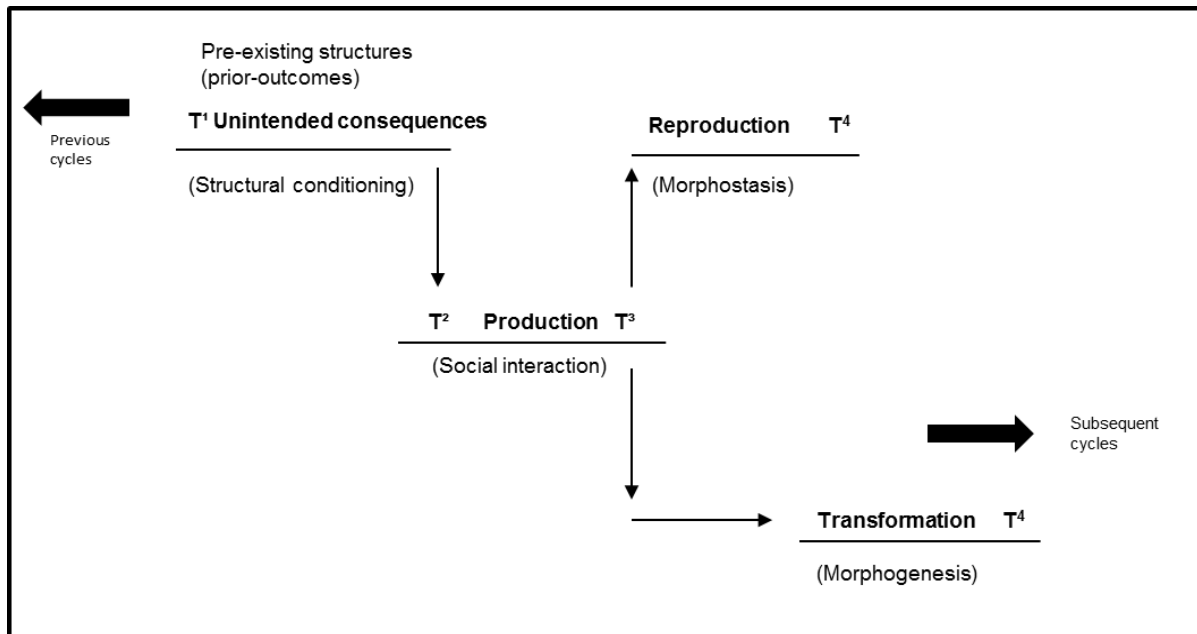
Pre-existing structures
(prior-outcomes)

Previous cycles

$T^1$ Unintended consequences

(Structural conditioning)

Reproduction $T^4$

(Morphostasis)

$T^2$ Production $T^3$

(Social interaction)

Subsequent cycles

Transformation $T^4$

(Morphogenesis)